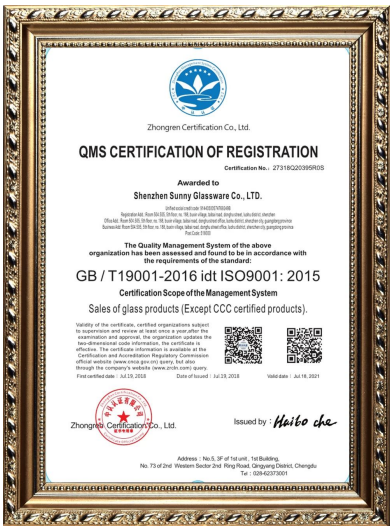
Zhongren Certification Co., Ltd.

QMS CERTIFICATION OF REGISTRATION

Certification No.: 27318Q20395R0S

Awarded to

Shenzhen Sunny Glassware Co., LTD.

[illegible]

The Quality Management System of the above organization has been assessed and found to be in accordance with the requirements of the standard:

GB / T19001-2016 idt ISO9001: 2015

Certification Scope of the Management System

Sales of glass products (Except CCC certified products).

Validity of the certificate, certified organizations subject to supervision and review at least once a year,after the examination and approval, the organization updates the two-dimensional code information, the certificate is effective. The certificate information is available at the Certification and Accreditation Regulatory Commission official website (www.cnca.gov.cn) query, but also through the company's website (www.zrcln.com) query.

First certified date : Jul.29,2018     Date of Issued : Jul.29,2018     Valid date : Jul.16,2021

Zhongren Certification Co., Ltd.

Issued by : Haibo che

Address : No.5, 3F of 1st unit , 1st Building, No. 73 of 2nd Western Sector 2nd Ring Road, Qingyang District, Chengdu
Tel : 028-62373001